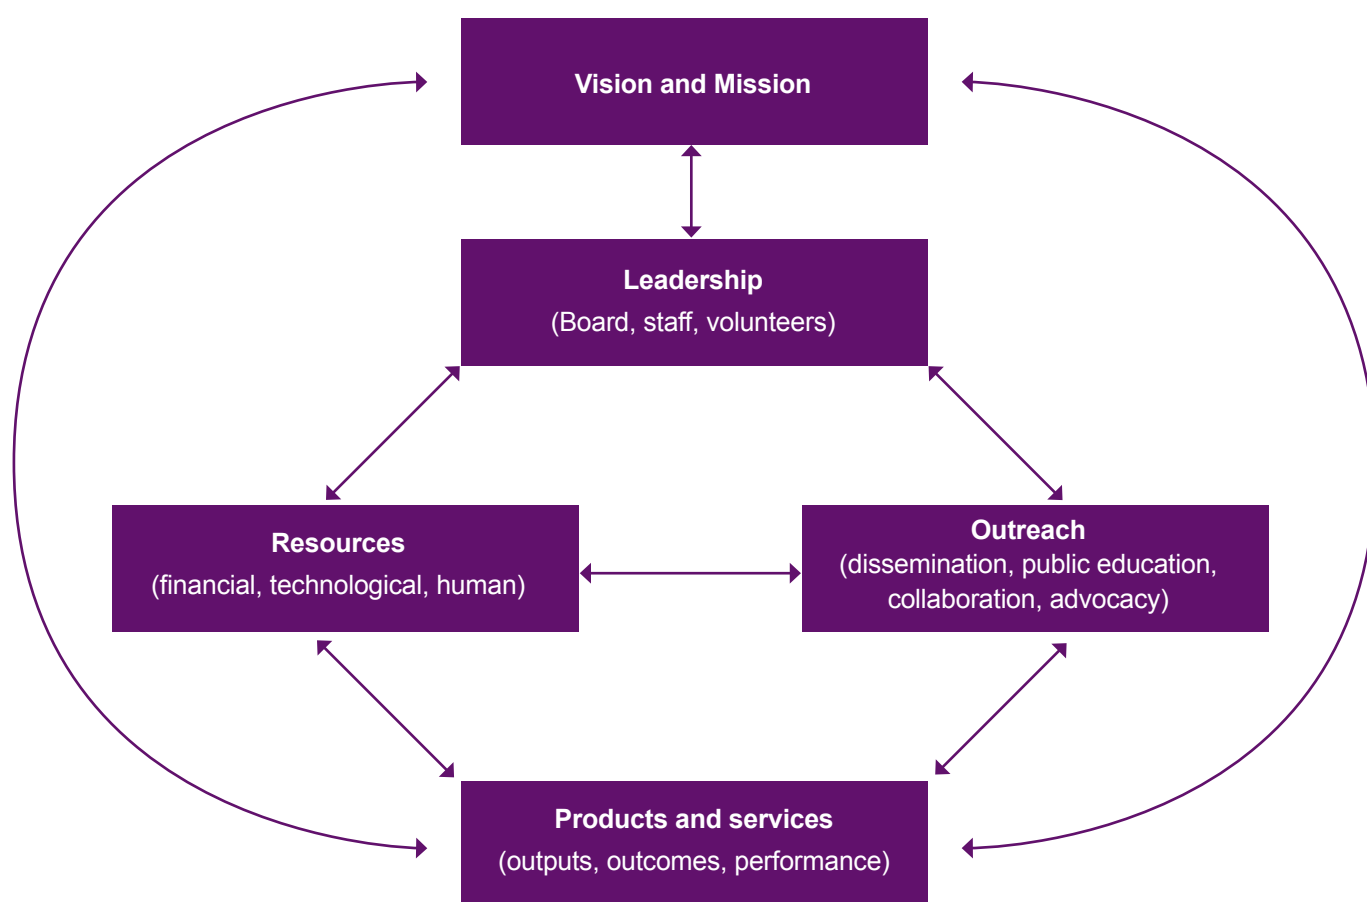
Vision and Mission

Leadership
(Board, staff, volunteers)

Resources
(financial, technological, human)

Outreach
(dissemination, public education, collaboration, advocacy)

Products and services
(outputs, outcomes, performance)